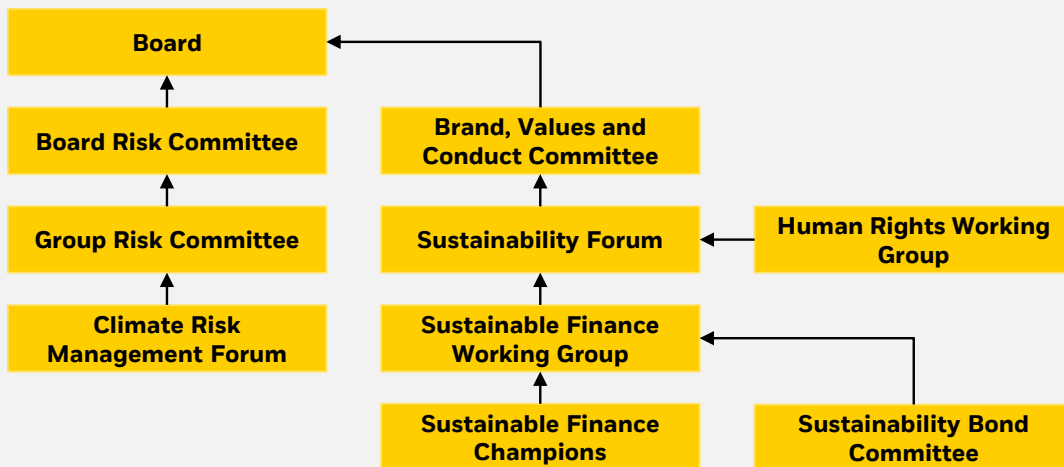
Board

Board Risk Committee

Group Risk Committee

Climate Risk Management Forum

Brand, Values and Conduct Committee

Sustainability Forum

Human Rights Working Group

Sustainable Finance Working Group

Sustainable Finance Champions

Sustainability Bond Committee